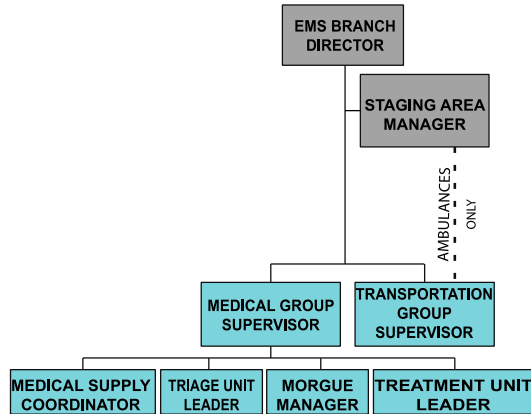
EMS BRANCH DIRECTOR

STAGING AREA MANAGER

AMBULANCES ONLY

MEDICAL GROUP SUPERVISOR

TRANSPORTATION GROUP SUPERVISOR

MEDICAL SUPPLY COORDINATOR

TRIAGE UNIT LEADER

MORGUE MANAGER

TREATMENT UNIT LEADER